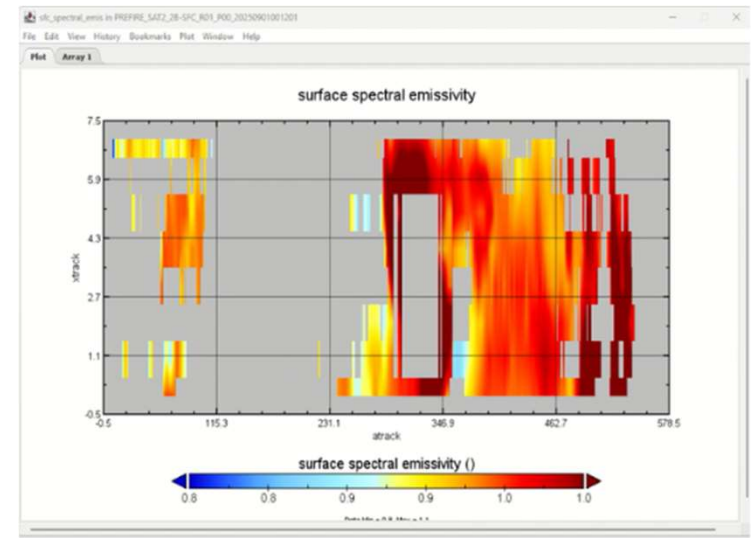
sfc_spectral_emis in PREFIRE_SAT2_2B-SFC_R01_P00_20250901001201

File Edit View History Bookmarks Plot Window Help

Plot Array 1

surface spectral emissivity

7.5
5.9
4.3
2.7
1.1
-0.5

xtrack

-0.5
115.3
231.1
346.9
462.7
578.5

atrack

surface spectral emissivity ()

0.8 0.8 0.9 0.9 1.0 1.0

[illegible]